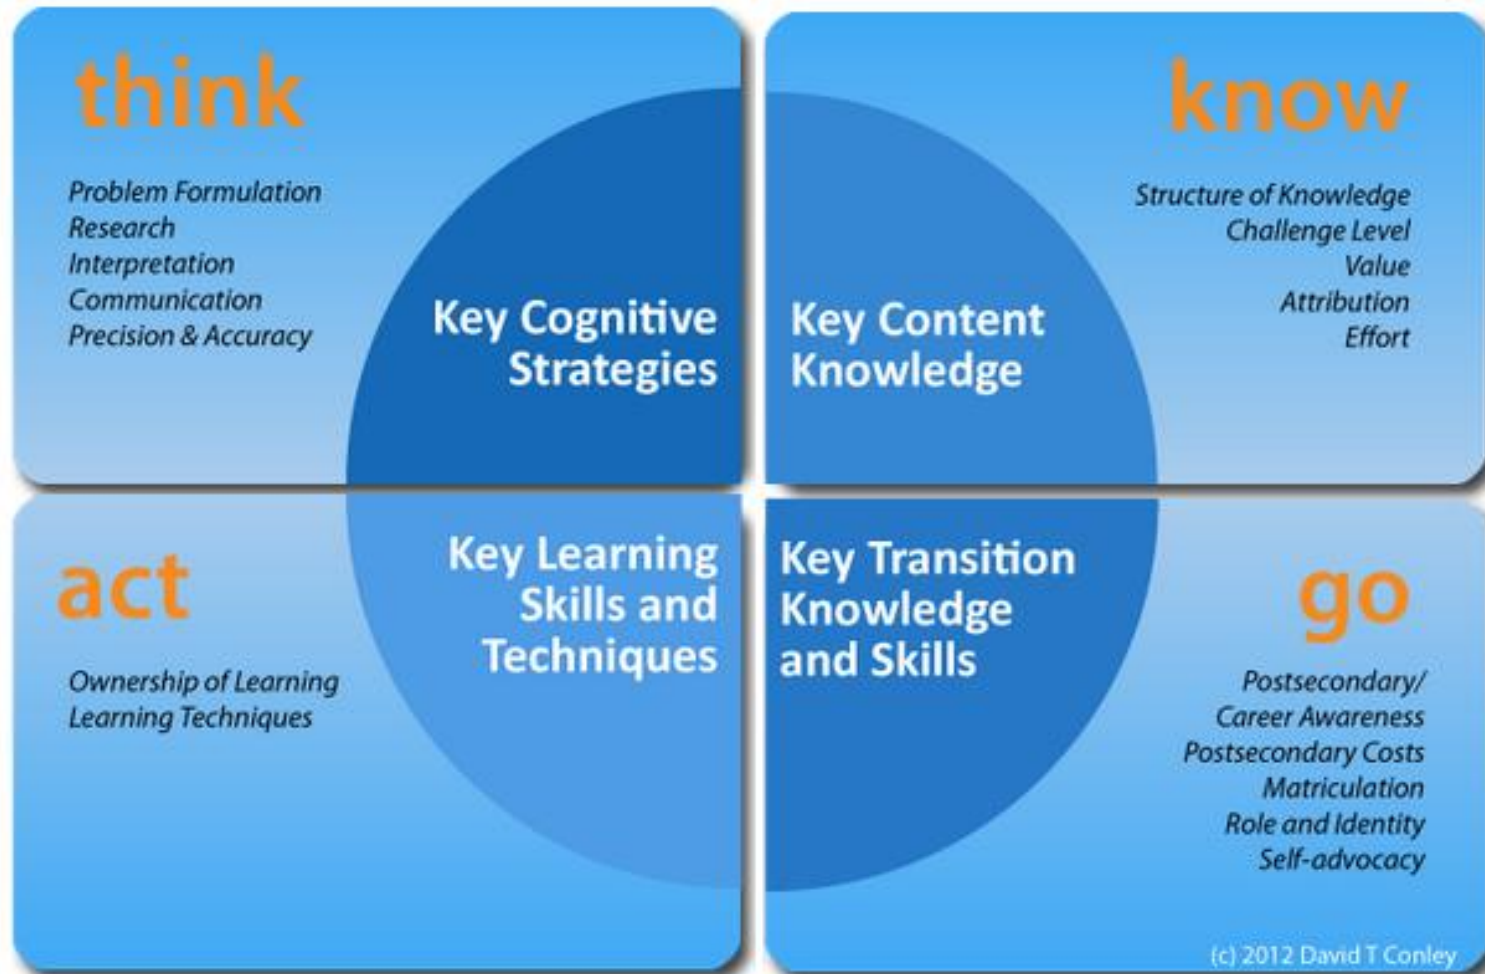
think

Problem Formulation
Research
Interpretation
Communication
Precision & Accuracy

Key Cognitive Strategies

know

Structure of Knowledge
Challenge Level
Value
Attribution
Effort

Key Content Knowledge

act

Ownership of Learning
Learning Techniques

Key Learning Skills and Techniques

Key Transition Knowledge and Skills

go

Postsecondary/ Career Awareness
Postsecondary Costs
Matriculation
Role and Identity
Self-advocacy

(c) 2012 David T Conley